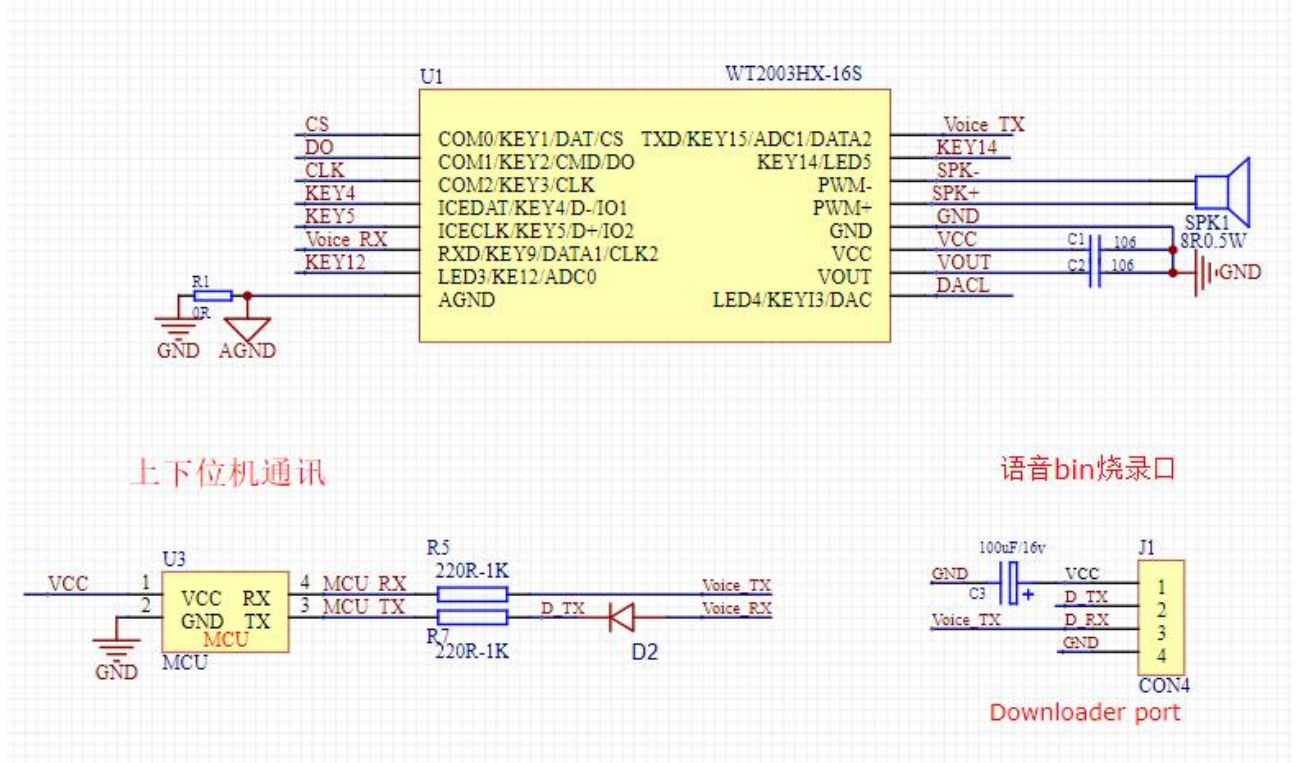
U1
WT2003HX-16S

CS
DO
CLK
KEY4
KEY5
Voice_RX
KEY12

COM0/KEY1/DAT/CS
COM1/KEY2/CMD/DO
COM2/KEY3/CLK
ICEDAT/KEY4/D-/IO1
ICECLK/KEY5/D+/IO2
RXD/KEY9/DATA1/CLK2
LED3/KE12/ADC0
AGND

TXD/KEY15/ADC1/DATA2
KEY14/LED5
PWM-
PWM+
GND
VCC
VOUT
LED4/KEYI3/DAC

Voice_TX
KEY14
SPK-
SPK+
GND
VCC
VOUT
DACL

SPK1
8R0.5W
C1 106
C2 106
GND

R1
0R
GND
AGND

上下位机通讯

语音bin烧录口

U3
VCC
1
2
GND
VCC RX
GND TX
MCU
MCU
4 MCU_RX
3 MCU_TX
R5
220R-1K
R7
220R-1K
D_TX
D2
Voice_TX
Voice_RX

100uF/16v
GND
C3
Voice_TX
VCC
D_TX
D_RX
GND
J1
1
2
3
4
CON4
Downloader port